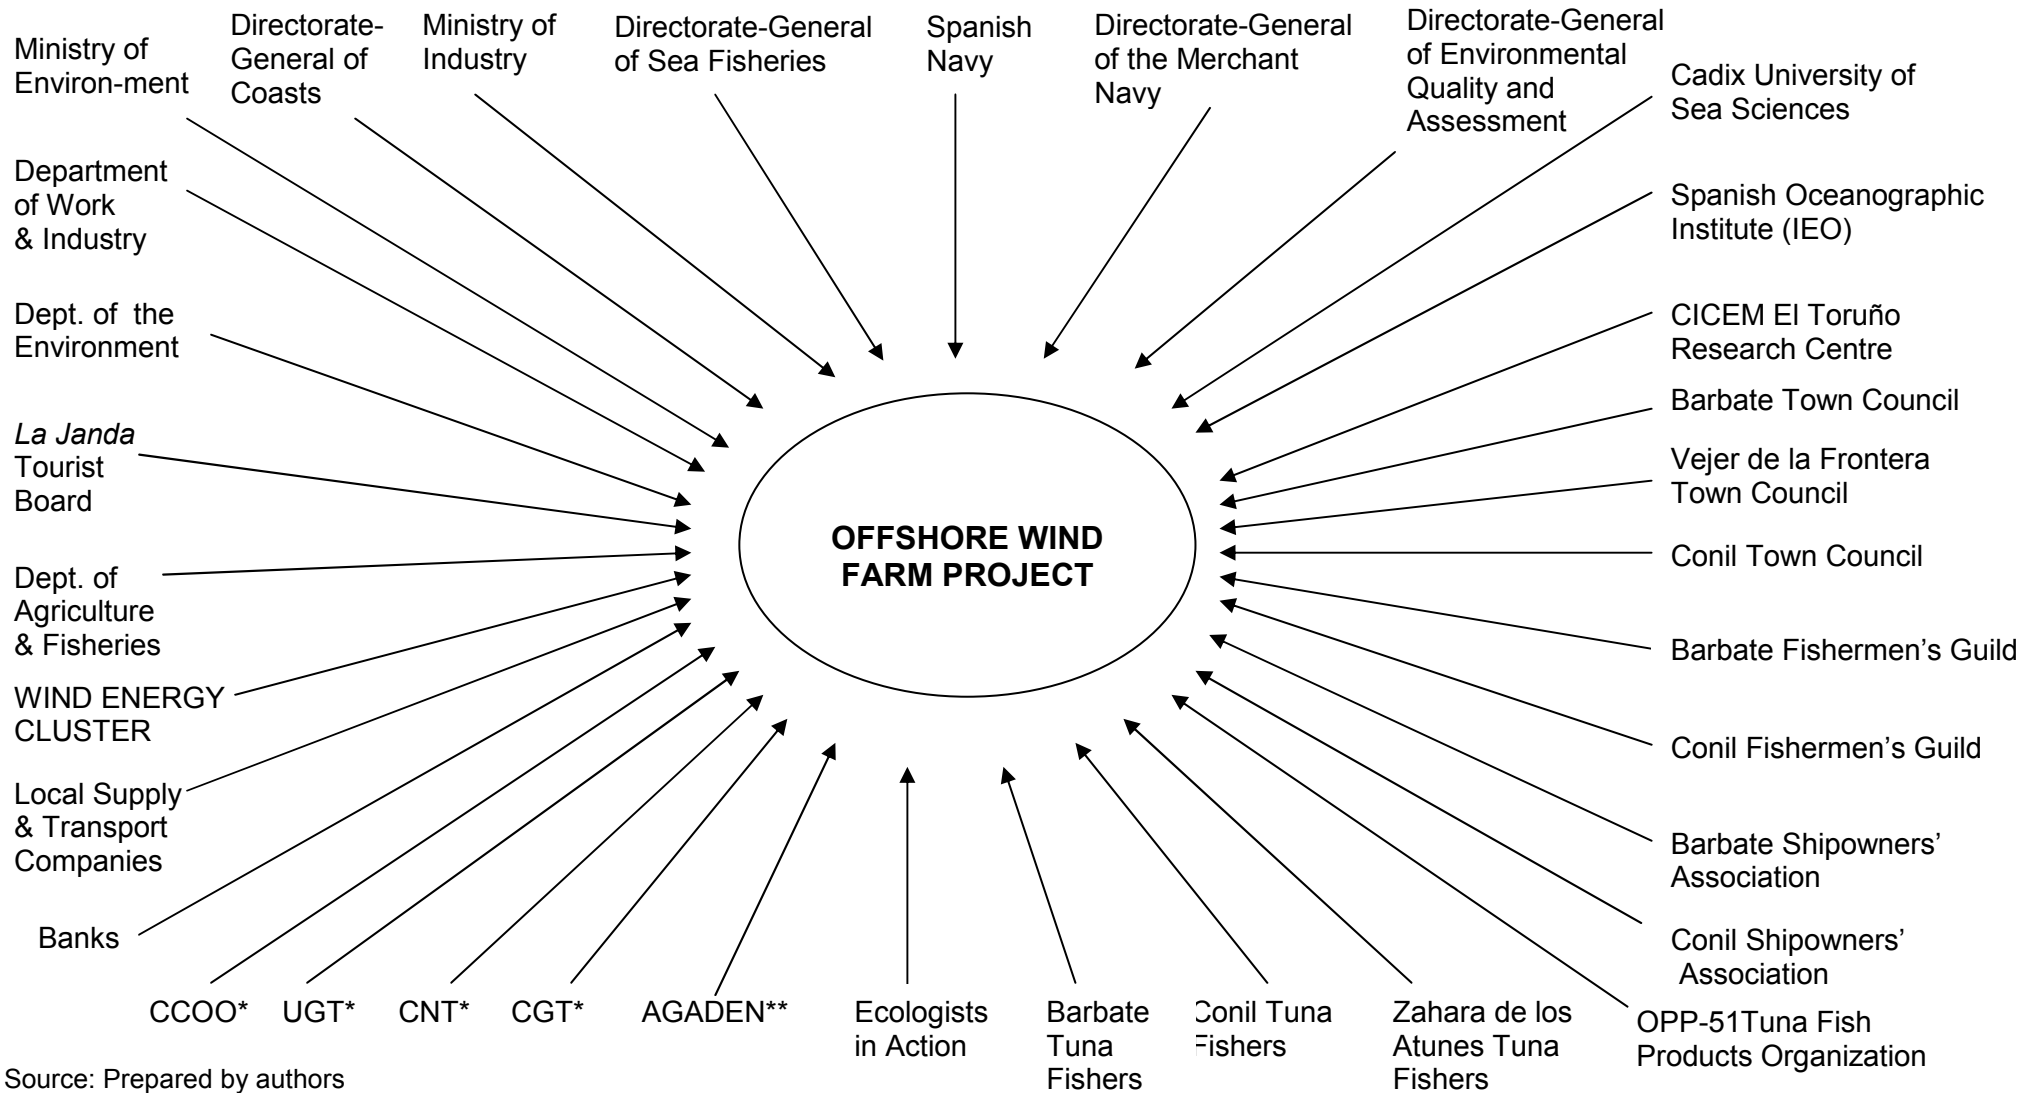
Ministry of Environ-ment

Directorate-General of Coasts

Ministry of Industry

Directorate-General of Sea Fisheries

Spanish Navy

Directorate-General of the Merchant Navy

Directorate-General of Environmental Quality and Assessment

Cadix University of Sea Sciences

Department of Work & Industry

Spanish Oceanographic Institute (IEO)

Dept. of the Environment

CICEM El Toruño Research Centre

Barbate Town Council

La Janda Tourist Board

Vejer de la Frontera Town Council

OFFSHORE WIND FARM PROJECT

Conil Town Council

Dept. of Agriculture & Fisheries

Barbate Fishermen's Guild

WIND ENERGY CLUSTER

Conil Fishermen's Guild

Local Supply & Transport Companies

Barbate Shipowners' Association

Banks

Conil Shipowners' Association

CCOO* UGT* CNT* CGT* AGADEN**

Ecologists in Action

Barbate Tuna Fishers

Conil Tuna Fishers

Zahara de los Atunes Tuna Fishers

OPP-51Tuna Fish Products Organization

Source: Prepared by authors